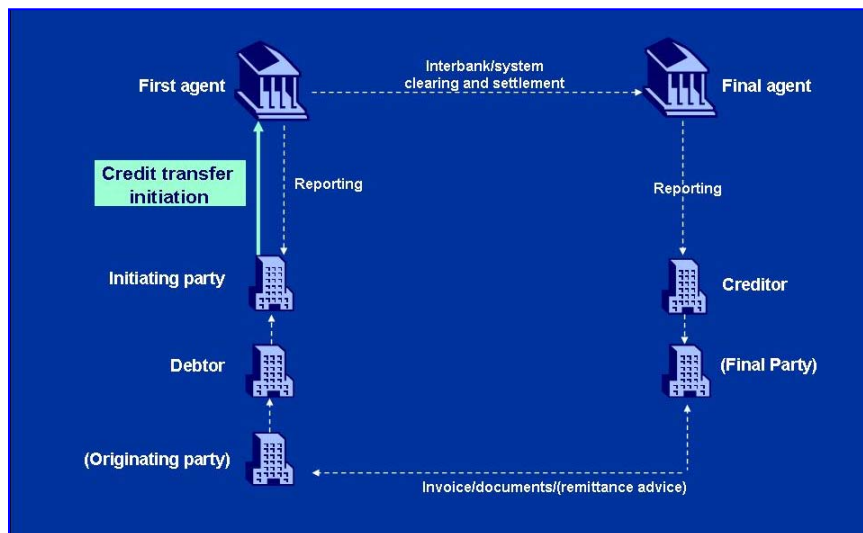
First agent

Interbank/system clearing and settlement

Final agent

Credit transfer initiation

Reporting

Reporting

Initiating party

Creditor

Debtor

(Final Party)

(Originating party)

Invoice/documents/(remittance advice)